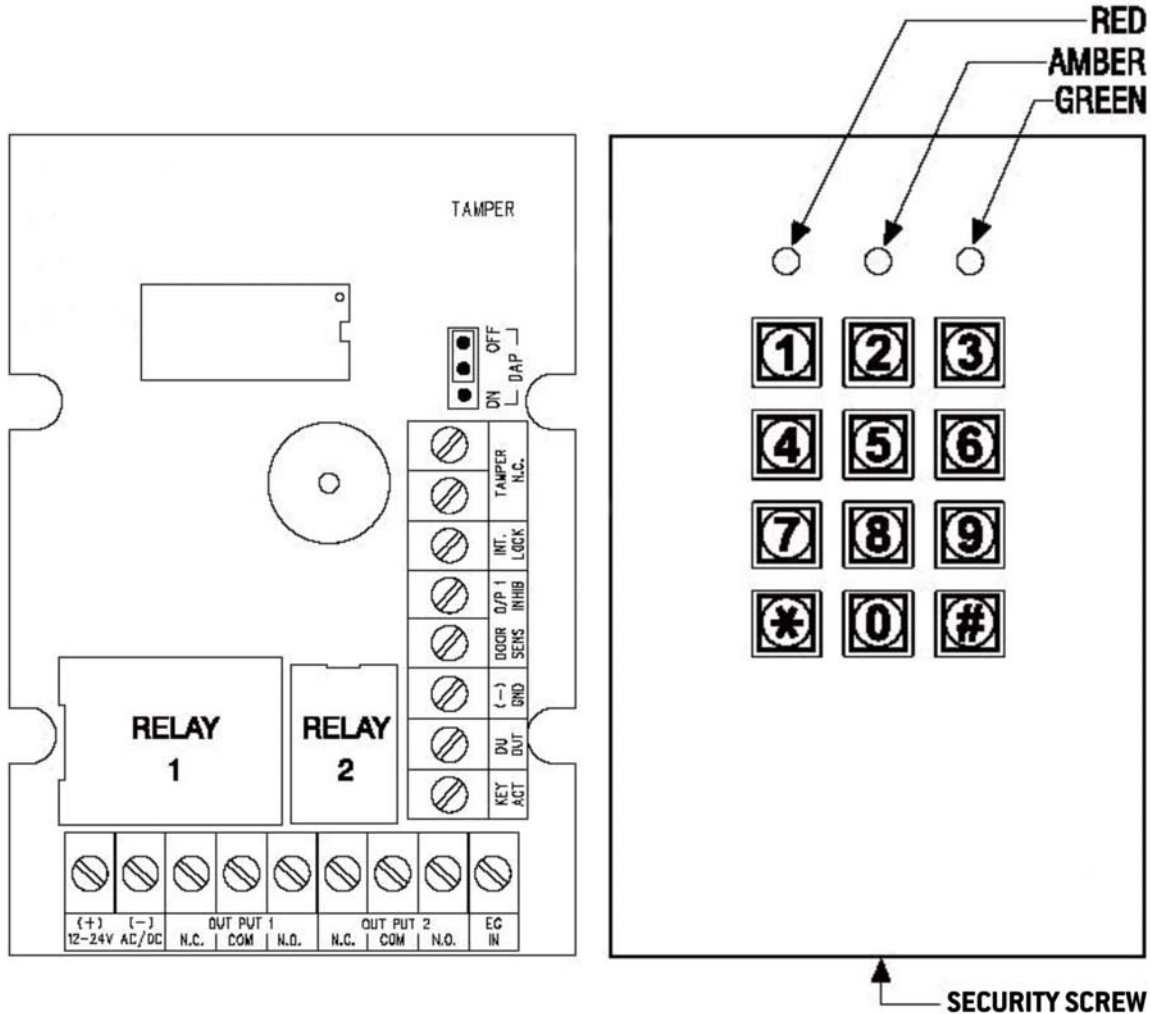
RED
AMBER
GREEN

TAMPER

OFF
DAP
ON

TAMPER N.C.
INT. LOCK
O/P 1 INHIB
DOOR SENS
(−) GND
DU OUT
KEY ACT

RELAY 1

RELAY 2

(+) 12-24V
(−) AC/DC
OUT PUT 1
N.C. | COM | N.O.
OUT PUT 2
N.C. | COM | N.O.
EG IN

1 2 3
4 5 6
7 8 9
✱ 0 #

SECURITY SCREW